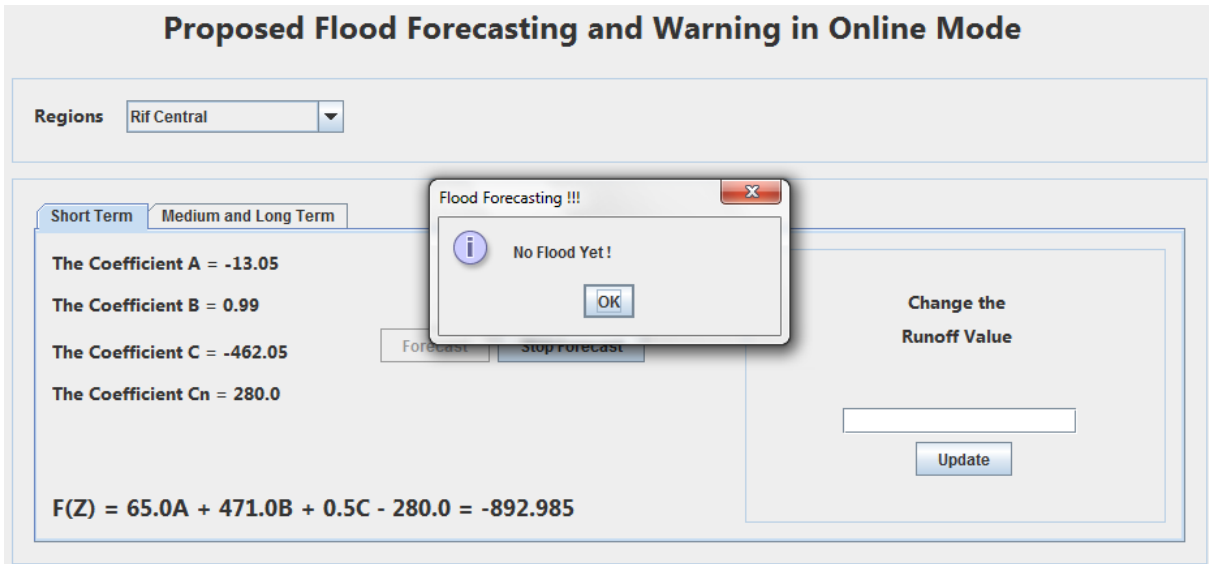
Proposed Flood Forecasting and Warning in Online Mode

Regions Rif Central

Short Term | Medium and Long Term

The Coefficient A = -13.05

The Coefficient B = 0.99

The Coefficient C = -462.05

The Coefficient Cn = 280.0

Forecast Stop Forecast

Flood Forecasting !!!

No Flood Yet !

OK

Change the Runoff Value

Update

F(Z) = 65.0A + 471.0B + 0.5C - 280.0 = -892.985